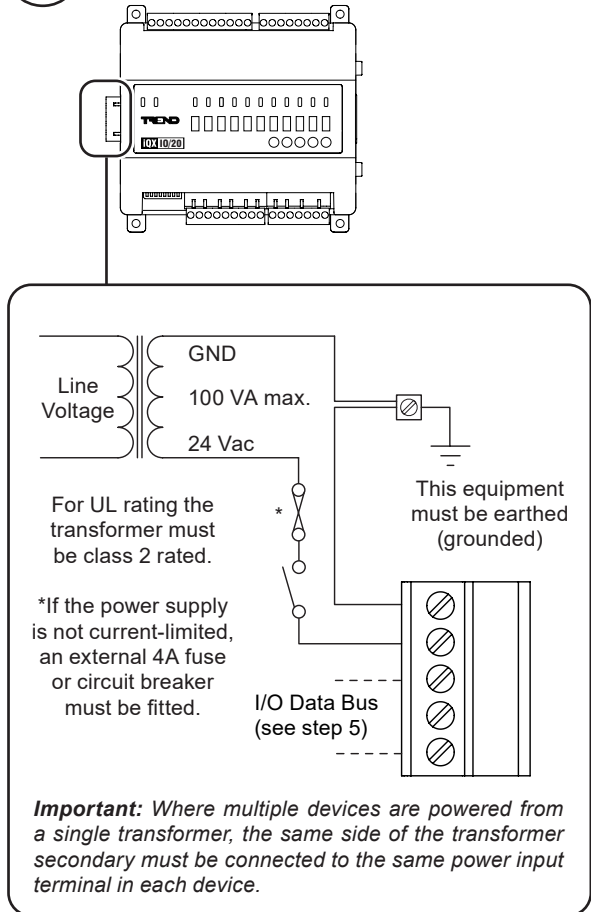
TREND

IQX IO/20

Line Voltage

GND

100 VA max.

24 Vac

This equipment must be earthed (grounded)

For UL rating the transformer must be class 2 rated.

*

*If the power supply is not current-limited, an external 4A fuse or circuit breaker must be fitted.

I/O Data Bus (see step 5)

***Important:*** *Where multiple devices are powered from a single transformer, the same side of the transformer secondary must be connected to the same power input terminal in each device.*